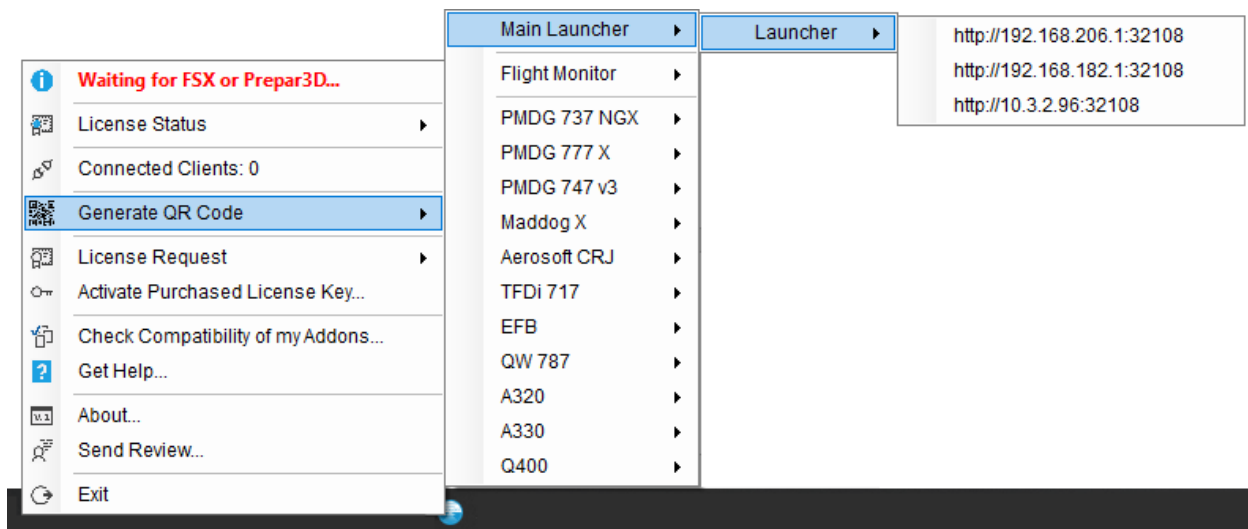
Waiting for FSX or Prepar3D...
License Status
Connected Clients: 0
Generate QR Code
License Request
Activate Purchased License Key...
Check Compatibility of my Addons...
Get Help...
About...
Send Review...
Exit

Main Launcher
Flight Monitor
PMDG 737 NGX
PMDG 777 X
PMDG 747 v3
Maddog X
Aerosoft CRJ
TFDi 717
EFB
QW 787
A320
A330
Q400

Launcher

http://192.168.206.1:32108
http://192.168.182.1:32108
http://10.3.2.96:32108